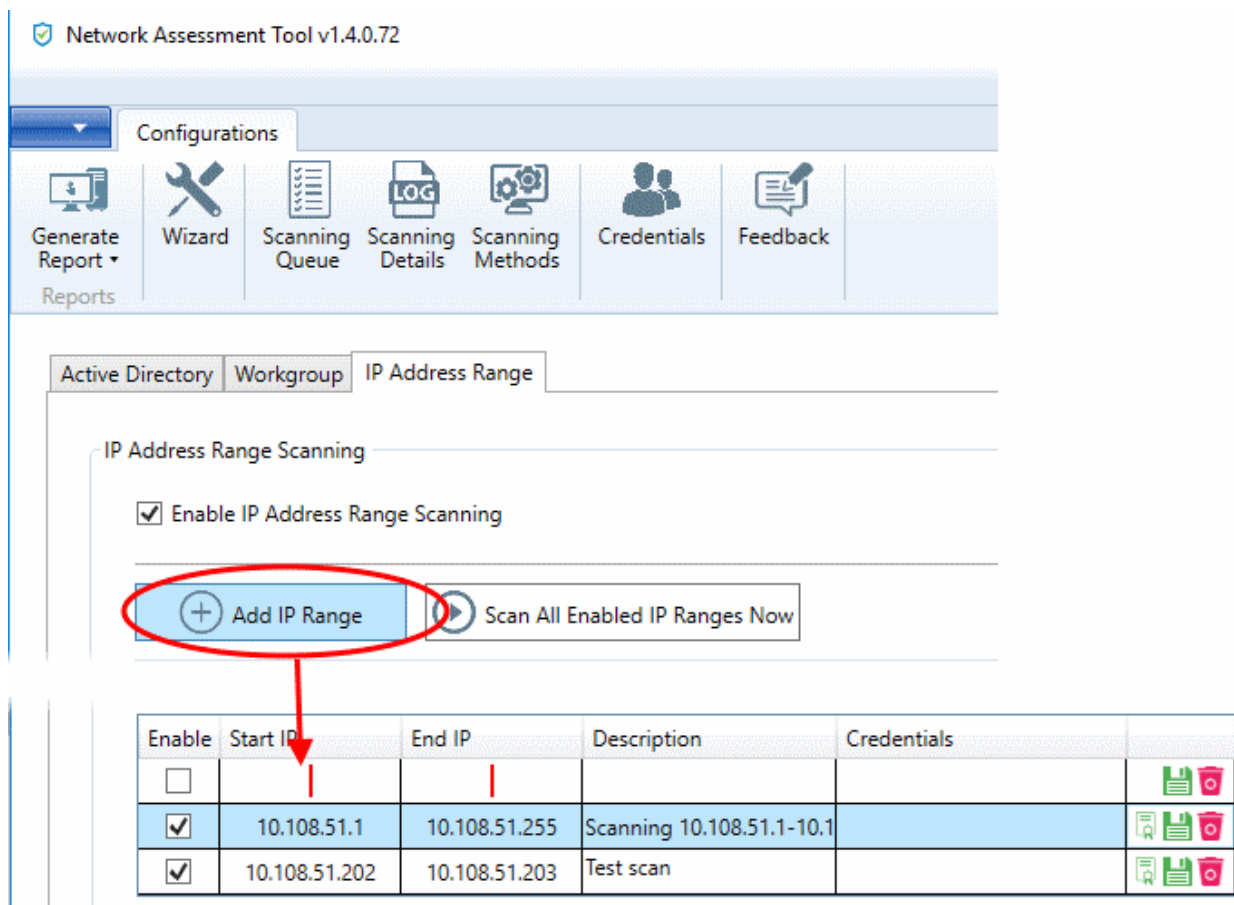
Network Assessment Tool v1.4.0.72

Configurations

Generate Report ▾
Reports
Wizard
Scanning Queue
Scanning Details
Scanning Methods
Credentials
Feedback

LOG

Active Directory | Workgroup | IP Address Range

IP Address Range Scanning

☑ Enable IP Address Range Scanning

Add IP Range
Scan All Enabled IP Ranges Now

| Enable | Start IP | End IP | Description | Credentials | |
|---|---|---|---|---|---|
| ☐ | | | | | |
| ☑ | 10.108.51.1 | 10.108.51.255 | Scanning 10.108.51.1-10.1 | | |
| ☑ | 10.108.51.202 | 10.108.51.203 | Test scan | | |